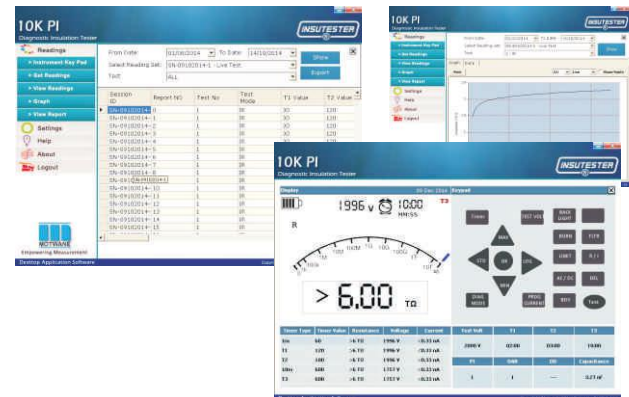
10K PI
Diagnostic Insulation Tester
INSUTESTER

Readings
Instrument Key Pad
Get Readings
View Readings
Graph
View Report
Settings
Help
About
Logout

From Date: 01/08/2014 To Date: 14/10/2014
Select Reading Set: SN-09102014-1 : Live Test
Test: ALL
Show
Export

| Session ID | Report NO | Test No | Test Mode | T1 Value | T2 Value |
|---|---|---|---|---|---|
| SN-09102014- | 0 | 1 | IR | 30 | 120 |
| SN-09102014- | 1 | 1 | IR | 30 | 120 |
| SN-09102014- | 2 | 1 | IR | 30 | 120 |
| SN-09102014- | 3 | 1 | IR | 30 | 120 |
| SN-09102014- | 4 | 1 | IR | 30 | 120 |
| SN-09102014- | 5 | 1 | IR | 30 | 120 |
| SN-09102014- | 6 | 1 | IR | 30 | 120 |
| SN-09102014- | 7 | 1 | IR | 30 | 120 |
| SN-09102014- | 8 | 1 | IR | 30 | 120 |
| SN-091 SN-09102014-1 | 9 | 1 | IR | 30 | 120 |
| SN-09102014- | 10 | 1 | IR | 30 | 120 |
| SN-09102014- | 11 | 1 | IR | 30 | 120 |
| SN-09102014- | 12 | 1 | IR | 30 | 120 |
| SN-09102014- | 13 | 1 | IR | 30 | 120 |
| SN-09102014- | 14 | 1 | IR | 30 | 120 |
| SN-09102014- | 15 | 1 | IR | 30 | 120 |

MOTWANE
Engineering Measurement
Desktop Application Software

10K PI
Diagnostic Insulation Tester
INSUTESTER
Readings
Instrument Key Pad
Get Readings
View Readings
Graph
View Report
Settings
Help
About
Logout
Show

10K PI
Diagnostic Insulation Tester
INSUTESTER
Display 09 Dec 2014 Keypad
1996 V 10:00 HH:SS
T3
R
> 6.00 TΩ
Timer
TEST VOLT
BACK LIGHT
BURN
FLTR
UNIT
R/I
AC/DC
DEL
DIAG MODE
PROG CURRENT
RES
Test

| Timer Type | Timer Value | Resistance | Voltage | Current |
|---|---|---|---|---|
| Sm | 60 | >6 TΩ | 1996 V | <0.33 nA |
| T1 | 120 | >6 TΩ | 1996 V | <0.33 nA |
| T2 | 180 | >6 TΩ | 1996 V | <0.33 nA |
| 10m | 600 | >6 TΩ | 1757 V | <0.33 nA |
| T3 | 600 | >6 TΩ | 1757 V | <0.33 nA |

| Test Volt | T1 | T2 | T3 |
|---|---|---|---|
| 2000 V | 02:00 | 03:00 | 10:00 |
| PI | DAR | DD | Capacitance |
| 1 | 1 | --- | 0.27 nF |